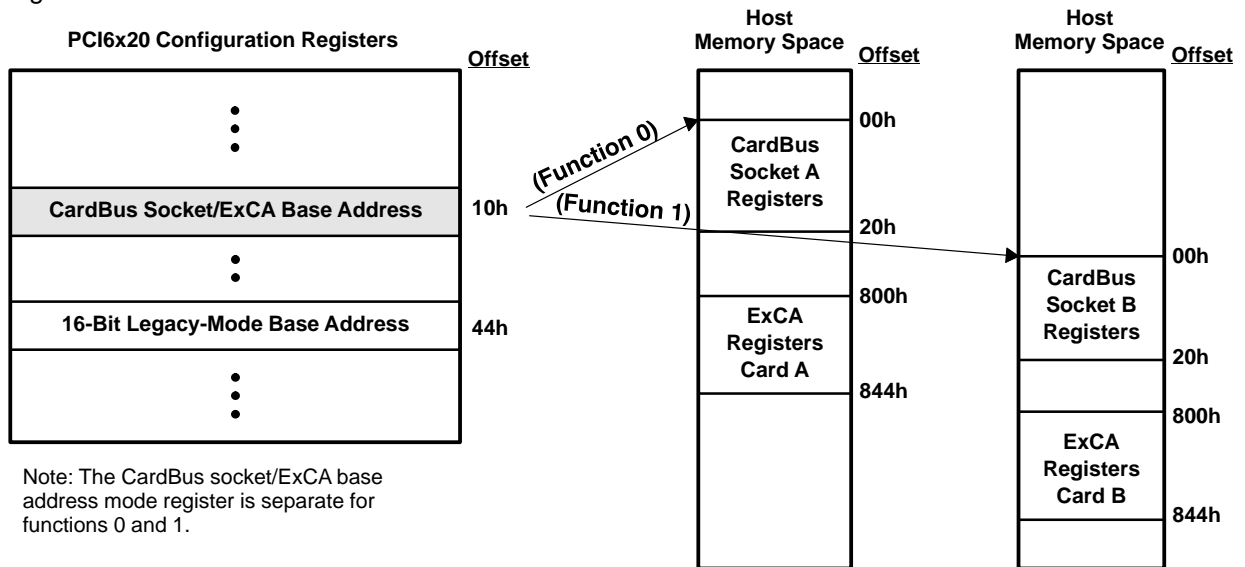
PCI6x20 Configuration Registers

Offset

CardBus Socket/ExCA Base Address

10h

16-Bit Legacy-Mode Base Address

44h

Note: The CardBus socket/ExCA base address mode register is separate for functions 0 and 1.

(Function 0)

(Function 1)

Host Memory Space

Offset

00h

CardBus Socket A Registers

20h

800h

ExCA Registers Card A

844h

Host Memory Space

Offset

00h

CardBus Socket B Registers

20h

800h

ExCA Registers Card B

844h